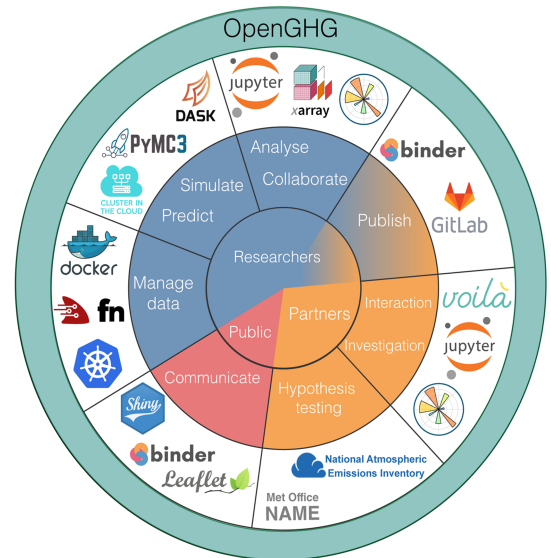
OpenGHG

jupyter

xarray

DASK

PyMC3

CLUSTER IN THE CLOUD

binder

GitLab

docker

fn

voilà

jupyter

Shiny

binder

Leaflet

National Atmospheric Emissions Inventory

Met Office NAME

Analyse

Collaborate

Simulate

Predict

Publish

Researchers

Manage data

Interaction

Partners

Investigation

Public

Communicate

Hypothesis testing